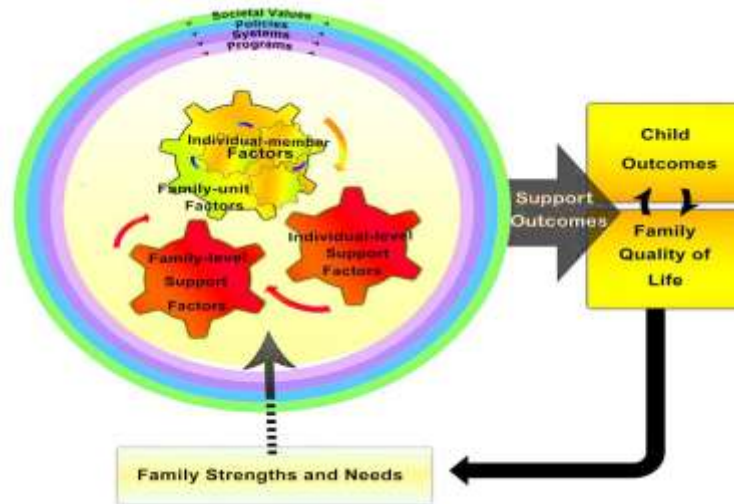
Societal Values
Policies
Systems
Programs

Individual-member Factors

Family-unit Factors

Individual-level Support Factors

Family-level Support Factors

Support Outcomes

Child Outcomes

Family Quality of Life

Family Strengths and Needs